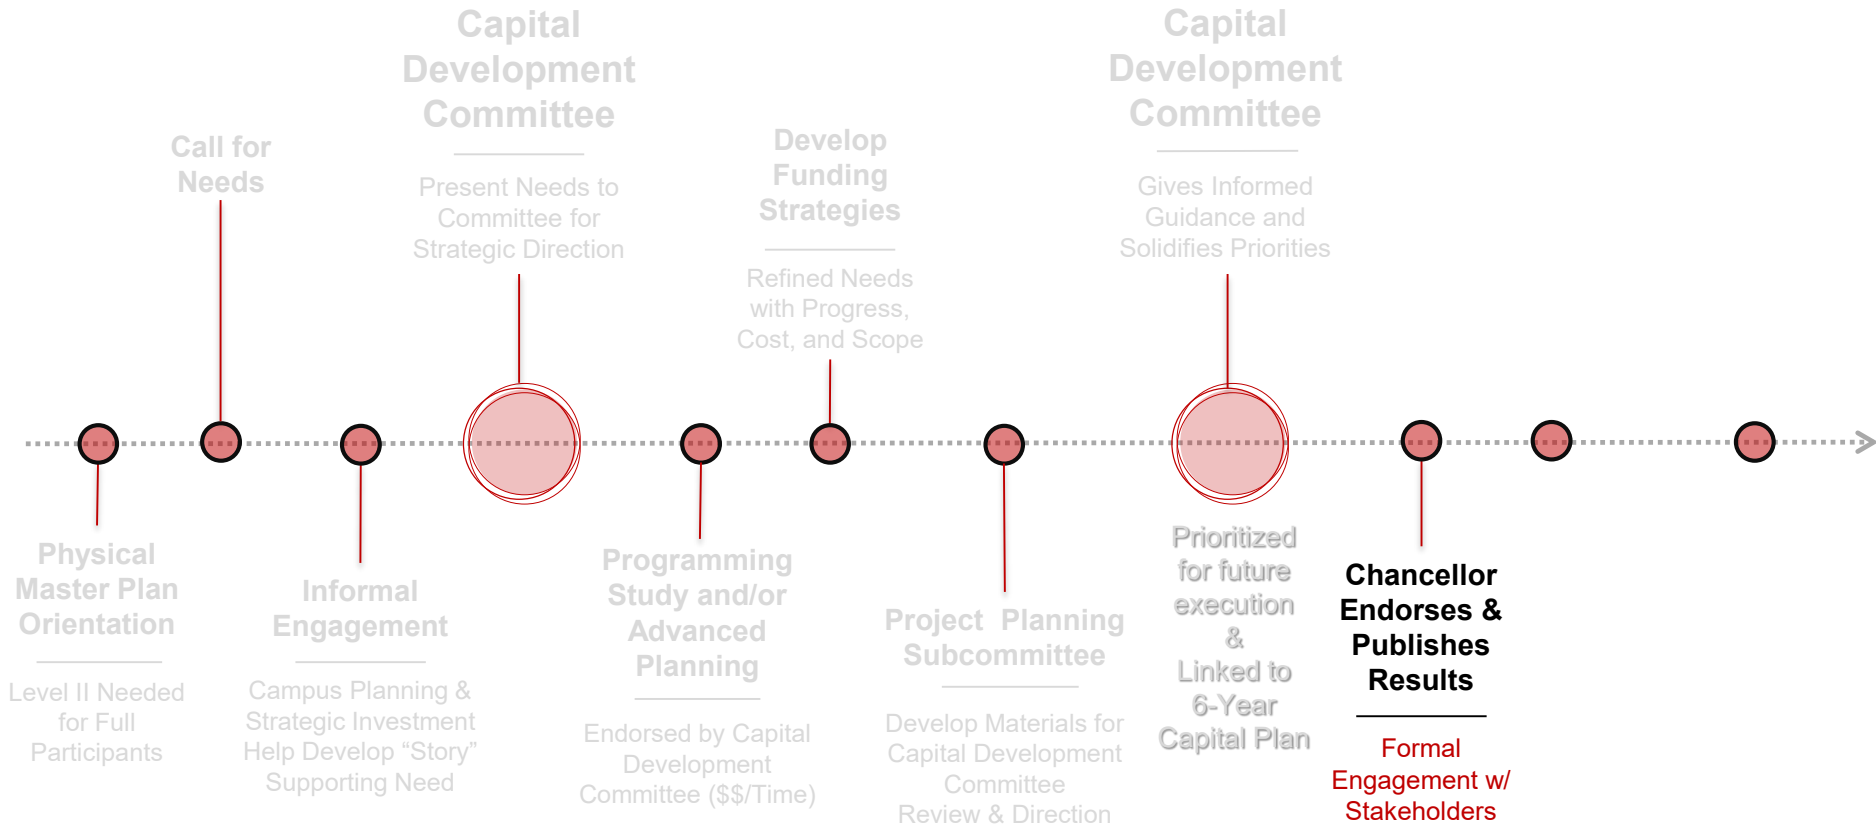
Capital Development Committee

Present Needs to Committee for Strategic Direction

Call for Needs

Develop Funding Strategies

Refined Needs with Progress, Cost, and Scope

Capital Development Committee

Gives Informed Guidance and Solidifies Priorities

Physical Master Plan Orientation

Level II Needed for Full Participants

Informal Engagement

Campus Planning & Strategic Investment Help Develop "Story" Supporting Need

Programming Study and/or Advanced Planning

Endorsed by Capital Development Committee ($$/Time)

Project Planning Subcommittee

Develop Materials for Capital Development Committee Review & Direction

Prioritized for future execution & Linked to 6-Year Capital Plan

Chancellor Endorses & Publishes Results

Formal Engagement w/ Stakeholders